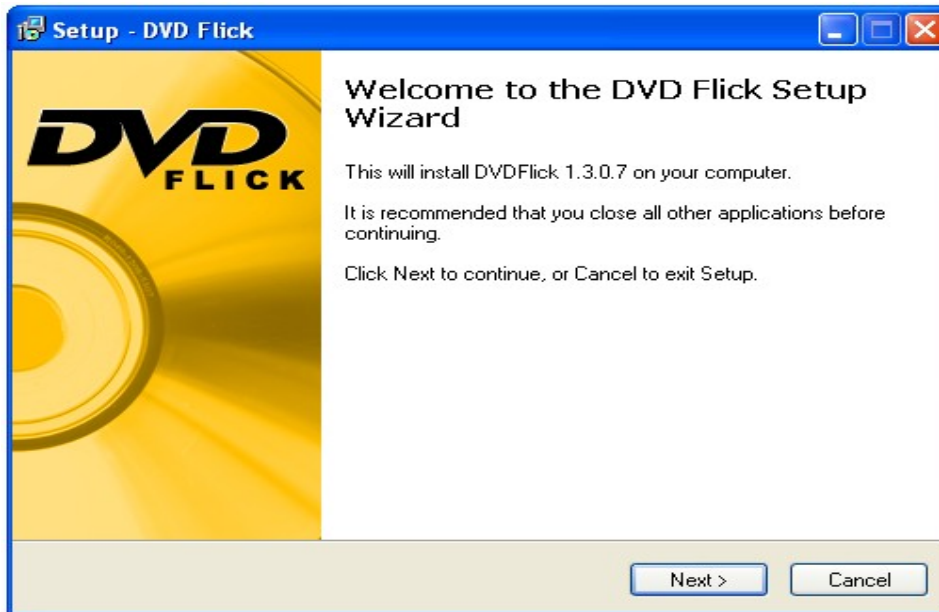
Setup - DVD Flick

DVD FLICK

Welcome to the DVD Flick Setup Wizard

This will install DVDFlick 1.3.0.7 on your computer.

It is recommended that you close all other applications before continuing.

Click Next to continue, or Cancel to exit Setup.

Next >

Cancel